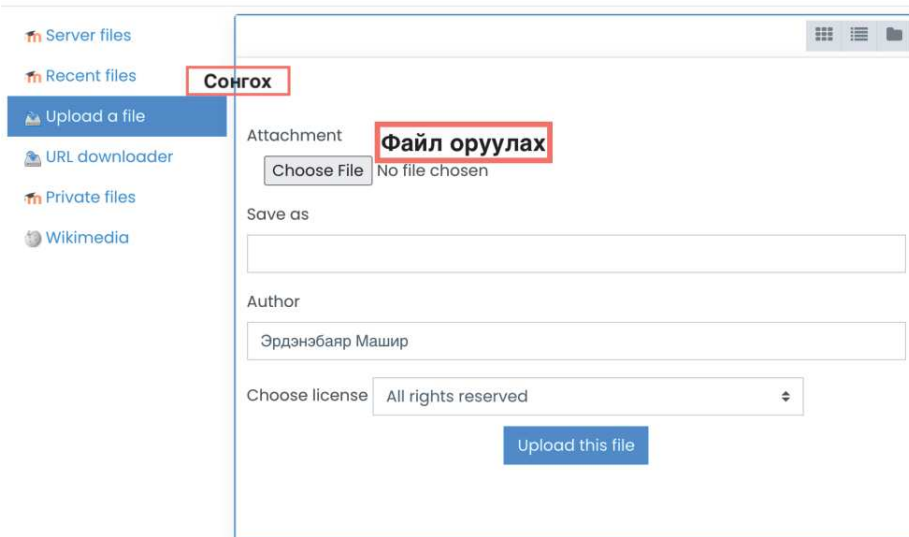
Server files
Recent files
Сонгох
Upload a file
URL downloader
Private files
Wikimedia

Attachment
Файл оруулах
Choose File No file chosen

Save as

Author
Эрдэнэбаяр Машир

Choose license All rights reserved

Upload this file